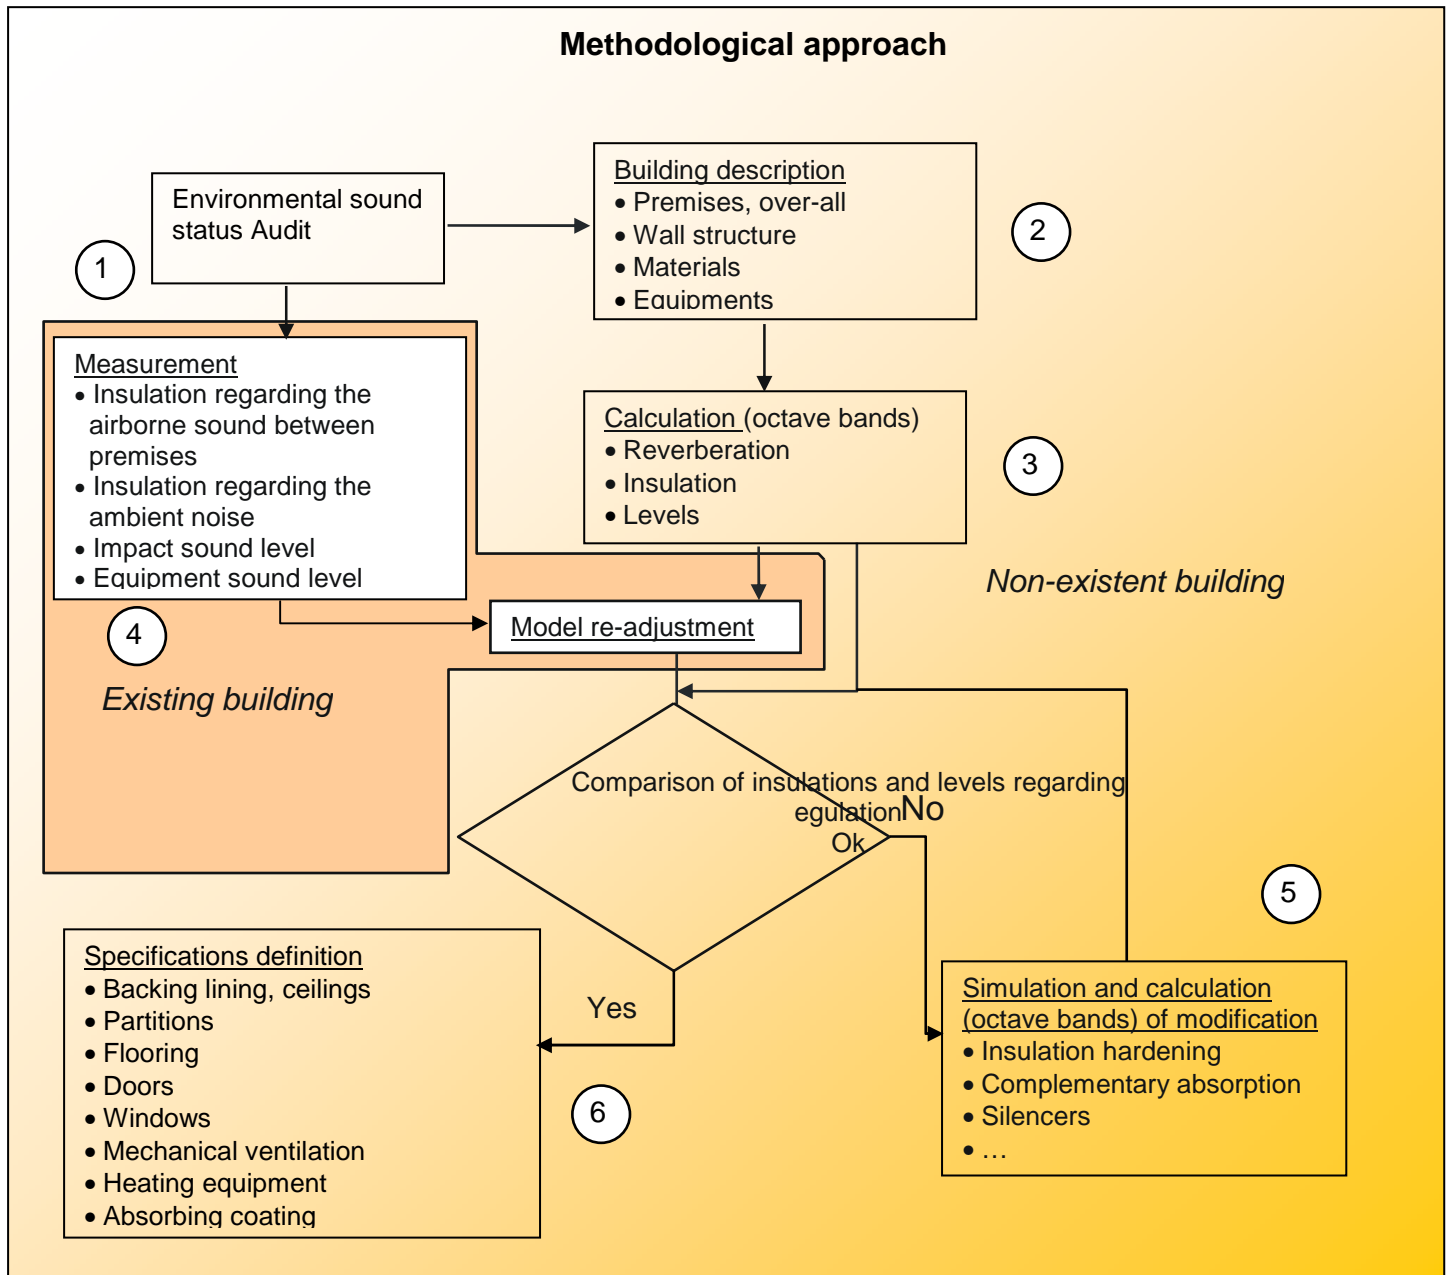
Methodological approach

1

Environmental sound status Audit

Building description
• Premises, over-all
• Wall structure
• Materials
• Equipments

2

Measurement
• Insulation regarding the airborne sound between premises
• Insulation regarding the ambient noise
• Impact sound level
• Equipment sound level

Calculation (octave bands)
• Reverberation
• Insulation
• Levels

3

Non-existent building

4

Model re-adjustment

Existing building

Comparison of insulations and levels regarding egulation Ok

No

5

Specifications definition
• Backing lining, ceilings
• Partitions
• Flooring
• Doors
• Windows
• Mechanical ventilation
• Heating equipment
• Absorbing coating

Yes

6

Simulation and calculation (octave bands) of modification
• Insulation hardening
• Complementary absorption
• Silencers
• …